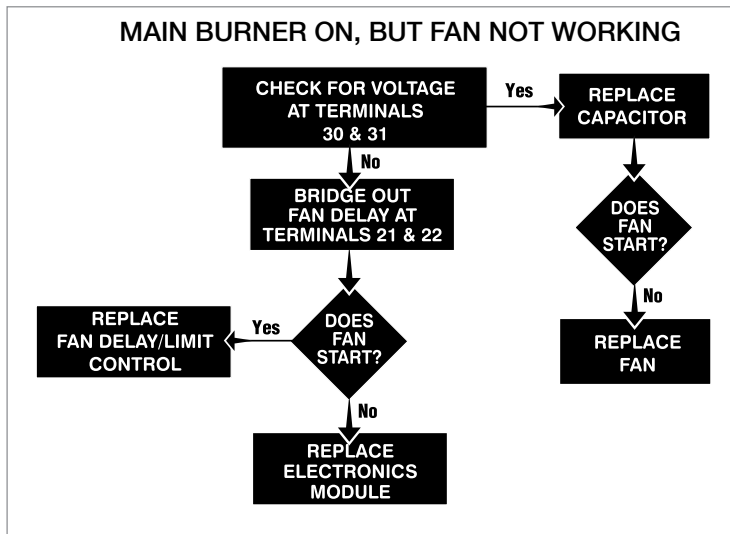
MAIN BURNER ON, BUT FAN NOT WORKING

CHECK FOR VOLTAGE AT TERMINALS 30 & 31

Yes

REPLACE CAPACITOR

DOES FAN START?

No

REPLACE FAN

No

BRIDGE OUT FAN DELAY AT TERMINALS 21 & 22

DOES FAN START?

Yes

REPLACE FAN DELAY/LIMIT CONTROL

No

REPLACE ELECTRONICS MODULE